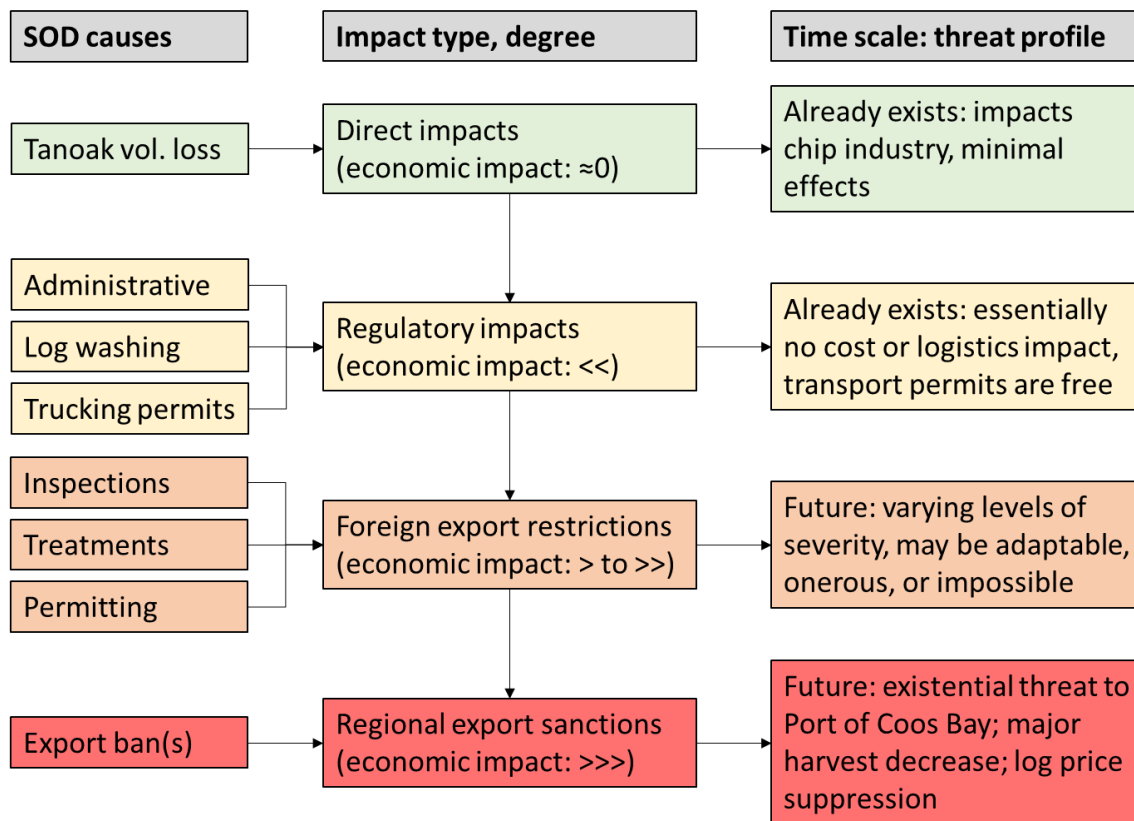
SOD causes

Impact type, degree

Time scale: threat profile

Tanoak vol. loss

Direct impacts (economic impact: ≈0)

Already exists: impacts chip industry, minimal effects

Administrative

Log washing

Trucking permits

Regulatory impacts (economic impact: <<)

Already exists: essentially no cost or logistics impact, transport permits are free

Inspections

Treatments

Permitting

Foreign export restrictions (economic impact: > to >>)

Future: varying levels of severity, may be adaptable, onerous, or impossible

Export ban(s)

Regional export sanctions (economic impact: >>>)

Future: existential threat to Port of Coos Bay; major harvest decrease; log price suppression